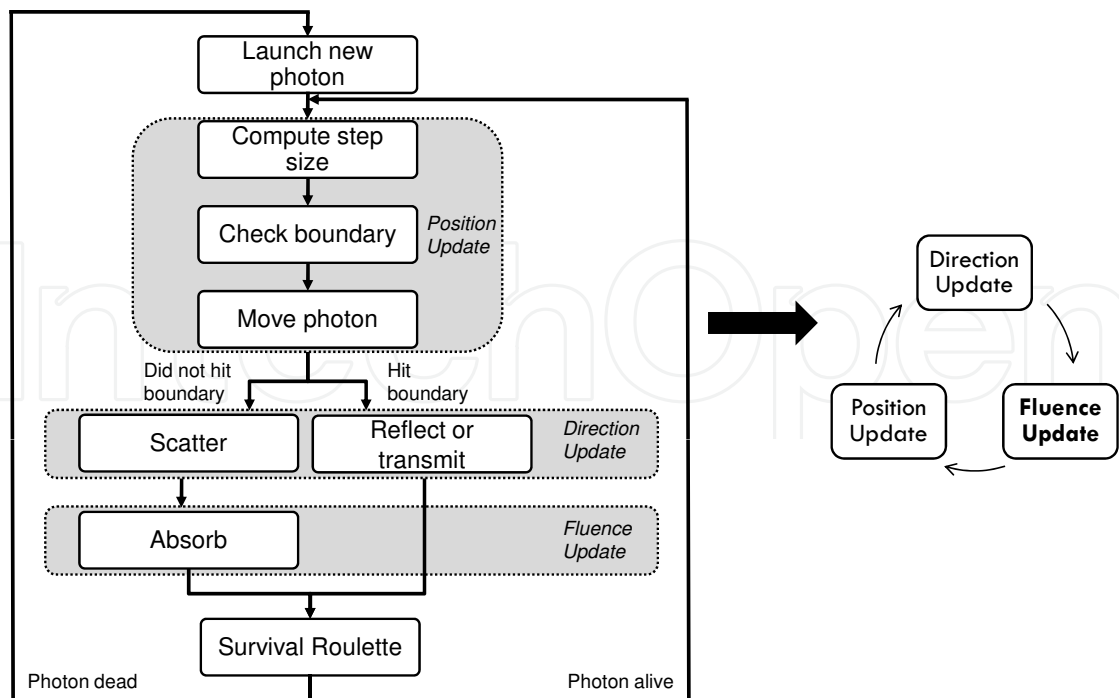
Launch new photon

Compute step size

Check boundary

Position Update

Move photon

Did not hit boundary

Hit boundary

Scatter

Reflect or transmit

Direction Update

Absorb

Fluence Update

Survival Roulette

Photon dead

Photon alive

Direction Update

Position Update

Fluence Update